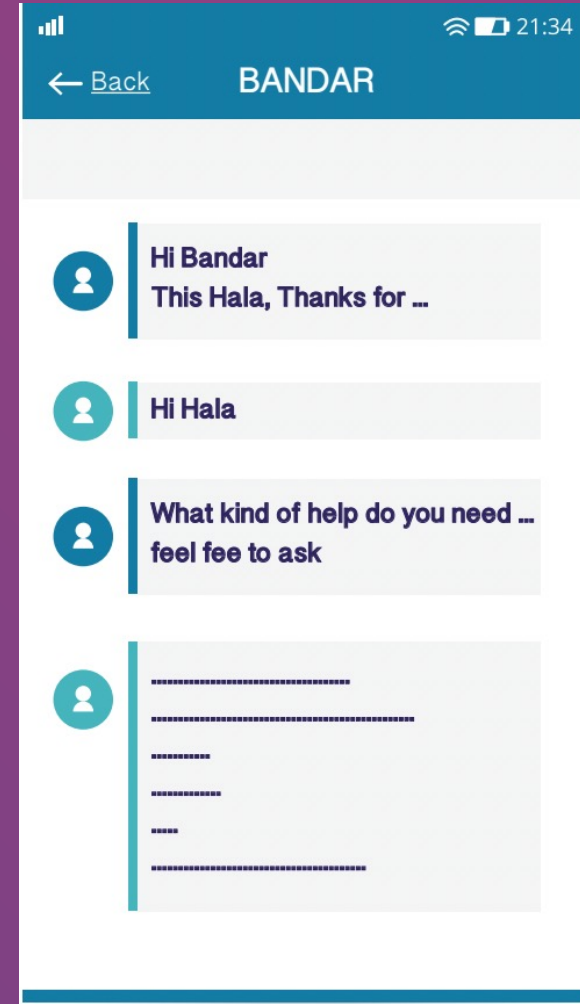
21:34

← Back BANDAR

Hi Bandar
This Hala, Thanks for ...

Hi Hala

What kind of help do you need ...
feel fee to ask

-----------------------------------
---------------------------------------------------
----------
------------
-----
-------------------------------------